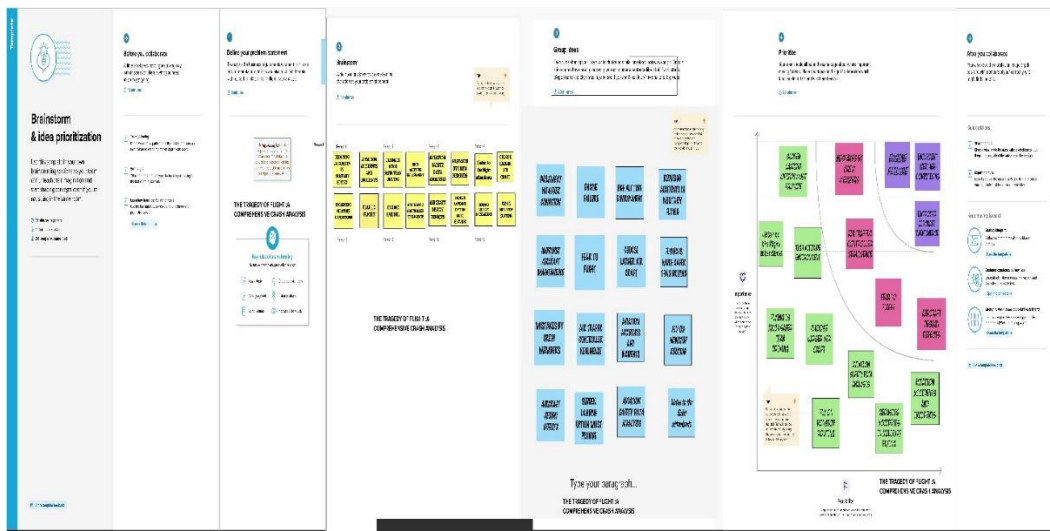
Brainstorm
& idea prioritization

Before you collaborate

Define your problem statement

THE TRAGEDY OF FLIGHT A COMPREHENSIVE CRASH ANALYSIS

Brainstorm

THE TRAGEDY OF FLIGHT A COMPREHENSIVE CRASH ANALYSIS

Group ideas

Type your paragraph...

THE TRAGEDY OF FLIGHT A COMPREHENSIVE CRASH ANALYSIS

Prioritize

THE TRAGEDY OF FLIGHT A COMPREHENSIVE CRASH ANALYSIS

After you collaborate